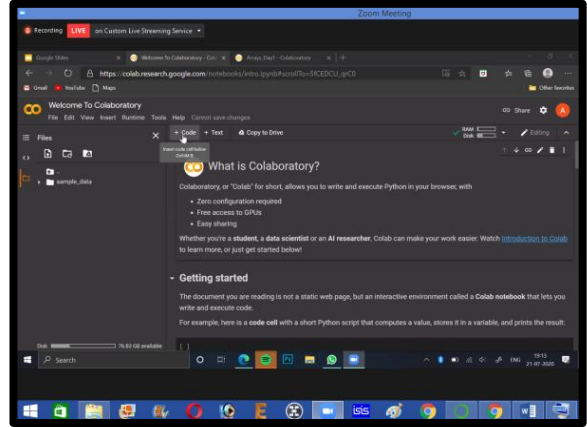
Zoom Meeting

Recording LIVE on Custom Live Streaming Service

Google Slides | Welcome To Colaboratory - Cola | Arrays_Day1 - Colaboratory

https://colab.research.google.com/notebooks/intro.ipynb#scrollTo=5fCEDCU_qrC0

Gmail YouTube Maps Other favorites

Welcome To Colaboratory
File Edit View Insert Runtime Tools Help Cannot save changes

Share

Files

+ Code + Text Copy to Drive

Insert code cell below Ctrl+M B

RAM Disk Editing

sample_data

What is Colaboratory?

Colaboratory, or "Colab" for short, allows you to write and execute Python in your browser, with

• Zero configuration required
• Free access to GPUs
• Easy sharing

Whether you're a **student**, a **data scientist** or an **AI researcher**, Colab can make your work easier. Watch Introduction to Colab to learn more, or just get started below!

Getting started

The document you are reading is not a static web page, but an interactive environment called a **Colab notebook** that lets you write and execute code.

For example, here is a **code cell** with a short Python script that computes a value, stores it in a variable, and prints the result:

Disk 76.83 GB available

Search

ENG 13:13 21-07-2020